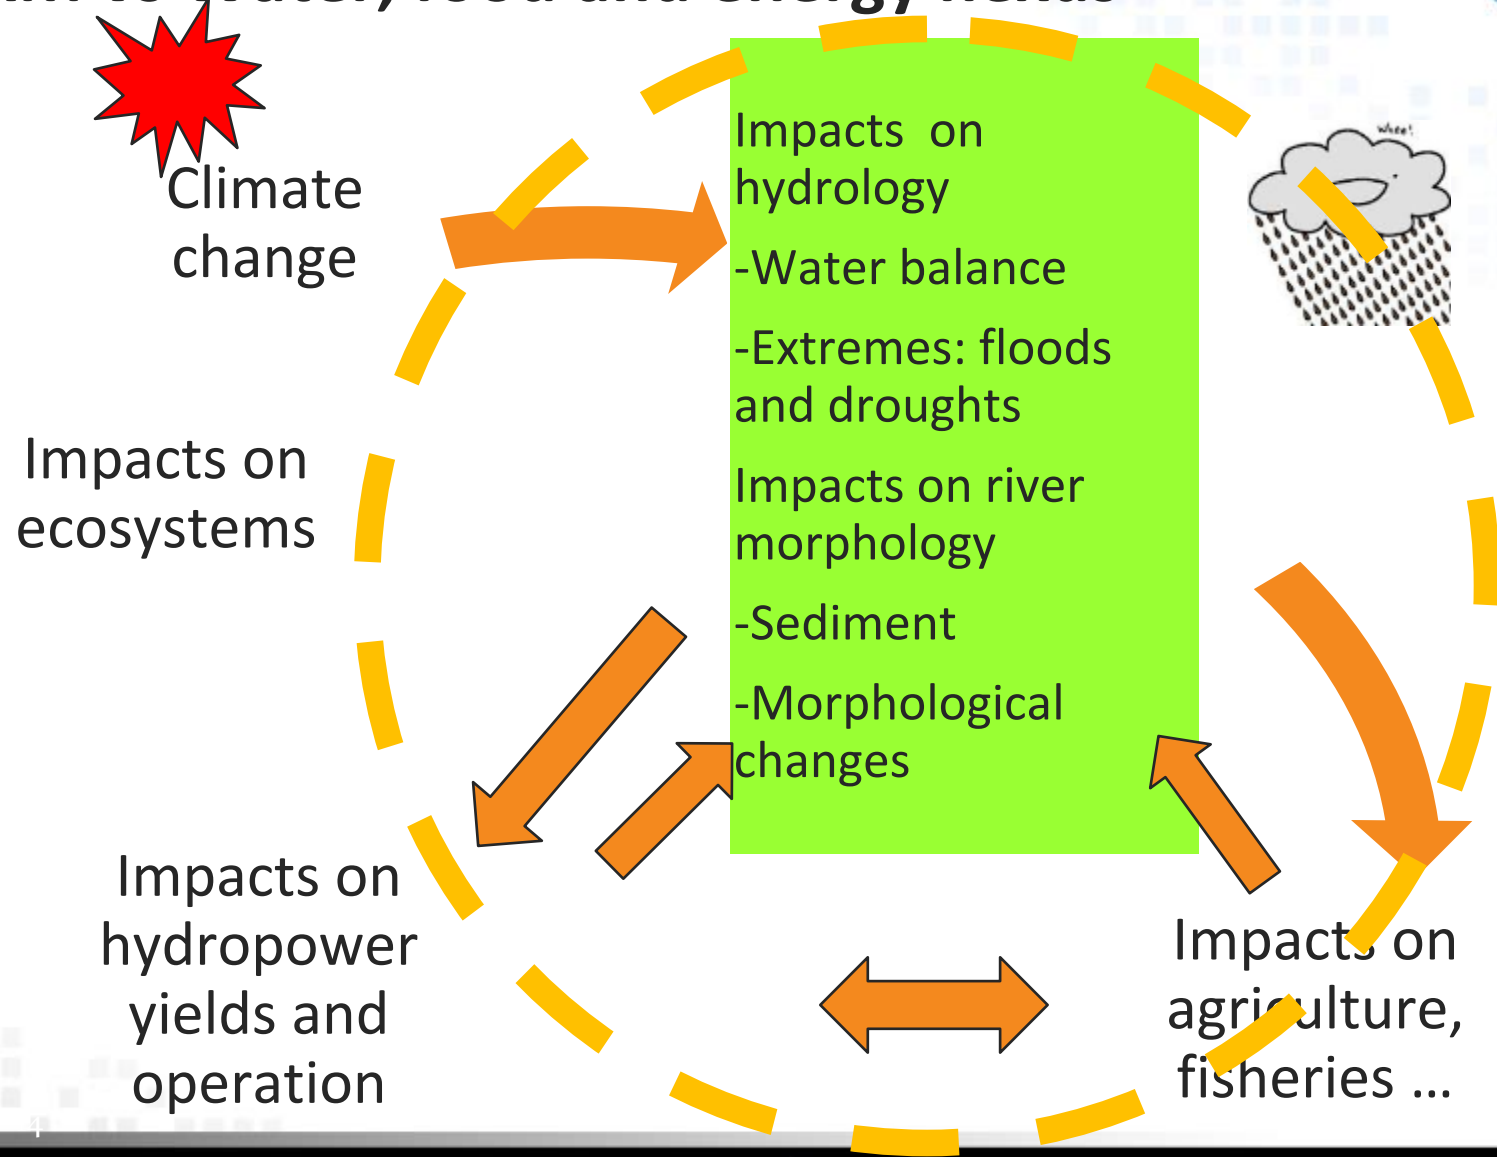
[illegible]

Climate change

Impacts on hydrology

-Water balance

-Extremes: floods and droughts

Impacts on river morphology

-Sediment

-Morphological changes

Whee!

Impacts on ecosystems

Impacts on hydropower yields and operation

Impacts on agriculture, fisheries …